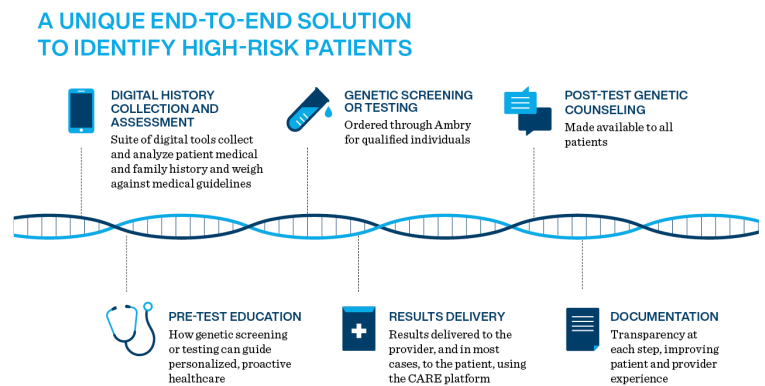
A UNIQUE END-TO-END SOLUTION TO IDENTIFY HIGH-RISK PATIENTS

DIGITAL HISTORY COLLECTION AND ASSESSMENT
Suite of digital tools collect and analyze patient medical and family history and weigh against medical guidelines

GENETIC SCREENING OR TESTING
Ordered through Ambry for qualified individuals

POST-TEST GENETIC COUNSELING
Made available to all patients

PRE-TEST EDUCATION
How genetic screening or testing can guide personalized, proactive healthcare

RESULTS DELIVERY
Results delivered to the provider, and in most cases, to the patient, using the CARE platform

DOCUMENTATION
Transparency at each step, improving patient and provider experience